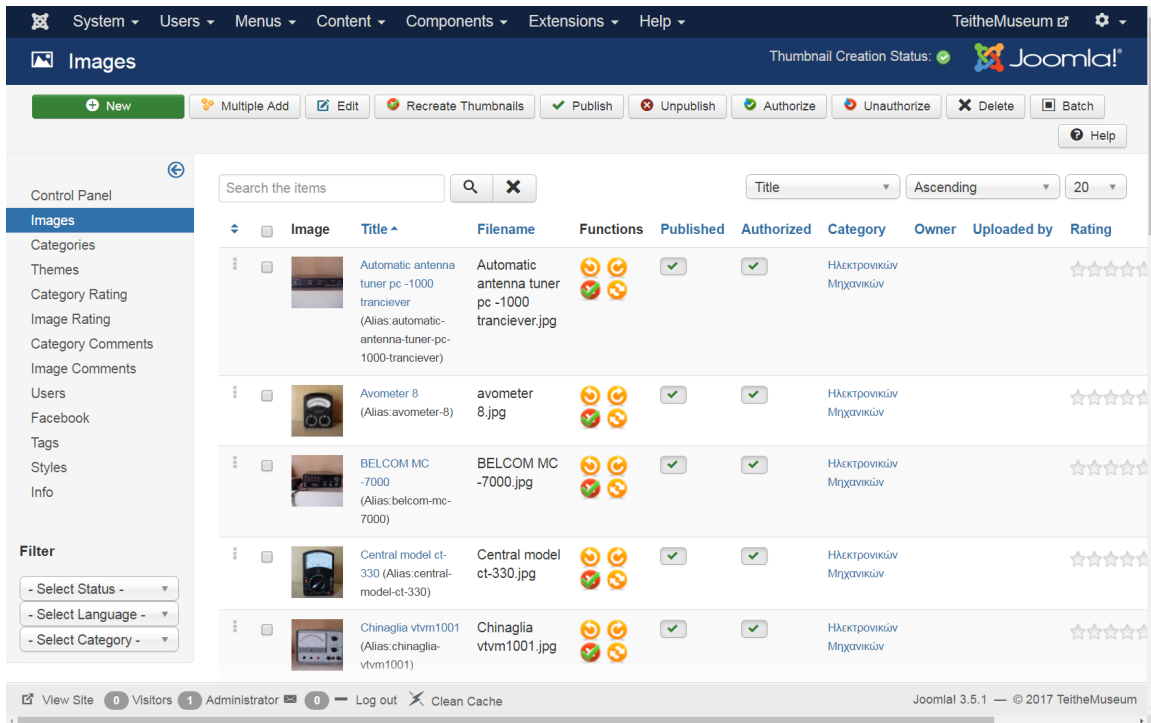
System ▾ Users ▾ Menus ▾ Content ▾ Components ▾ Extensions ▾ Help ▾

TeitheMuseum

Images

Thumbnail Creation Status:

Joomla!®

New | Multiple Add | Edit | Recreate Thumbnails | Publish | Unpublish | Authorize | Unauthorize | Delete | Batch

Help

Control Panel
Images
Categories
Themes
Category Rating
Image Rating
Category Comments
Image Comments
Users
Facebook
Tags
Styles
Info

Filter

- Select Status -
- Select Language -
- Select Category -

Search the items

Title
Ascending
20

| | | Image | Title | Filename | Functions | Published | Authorized | Category | Owner | Uploaded by | Rating |
|---|---|---|---|---|---|---|---|---|---|---|---|
| | | | Automatic antenna tuner pc -1000 tranciever (Alias:automatic-antenna-tuner-pc-1000-tranciever) | Automatic antenna tuner pc -1000 tranciever.jpg | | | | Ηλεκτρονικών Μηχανικών | | | |
| | | | Avometer 8 (Alias:avometer-8) | avometer 8.jpg | | | | Ηλεκτρονικών Μηχανικών | | | |
| | | | BELCOM MC -7000 (Alias:belcom-mc-7000) | BELCOM MC -7000.jpg | | | | Ηλεκτρονικών Μηχανικών | | | |
| | | | Central model ct-330 (Alias:central-model-ct-330) | Central model ct-330.jpg | | | | Ηλεκτρονικών Μηχανικών | | | |
| | | | Chinaglia vtvm1001 (Alias:chinaglia-vtvm1001) | Chinaglia vtvm1001.jpg | | | | Ηλεκτρονικών Μηχανικών | | | |

View Site 0 Visitors 1 Administrator 0 — Log out Clean Cache

Joomla! 3.5.1 — © 2017 TeitheMuseum